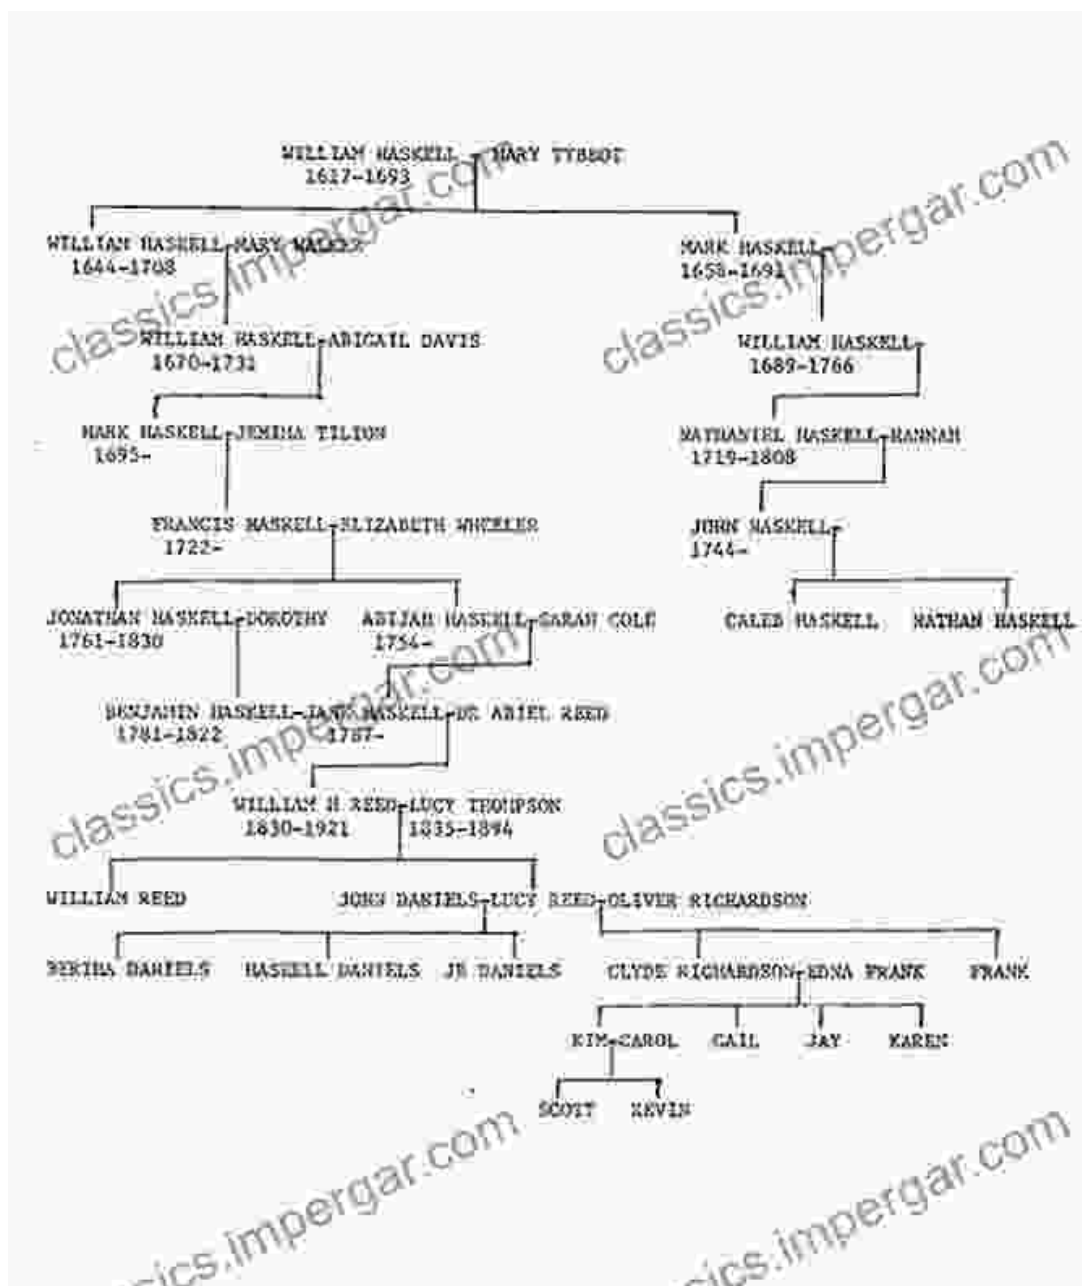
WILLIAM HASKELL - MARY TYBBOT
1617-1693

WILLIAM HASKELL-MARY WALKER
1644-1708

MARK HASKELL
1658-1691

WILLIAM HASKELL-ABIGAIL DAVIS
1670-1731

WILLIAM HASKELL
1689-1766

MARK HASKELL-JEMIMA TILTON
1695-

NATHANIEL HASKELL-HANNAH
1719-1808

FRANCIS HASKELL-ELIZABETH WHEELER
1722-

JOHN HASKELL
1744-

JONATHAN HASKELL-DOROTHY
1761-1830

ABIJAH HASKELL-SARAH COLE
1754-

CALEB HASKELL

NATHAN HASKELL

BENJAMIN HASKELL-JANE HASKELL-DR ABIEL REED
1781-1822
1787-

WILLIAM H REED-LUCY THOMPSON
1830-1921
1835-1894

WILLIAM REED

JOHN DANIELS-LUCY REED-OLIVER RICHARDSON

BERTHA DANIELS

HASKELL DANIELS

JR DANIELS

CLYDE RICHARDSON-EDNA FRANK

FRANK

KIM-CAROL

GAIL

JAY

KAREN

SCOTT

KEVIN

classics.impergar.com
classics.impergar.com
classics.impergar.com
classics.impergar.com
classics.impergar.com
classics.impergar.com
classics.impergar.com
classics.impergar.com
classics.impergar.com